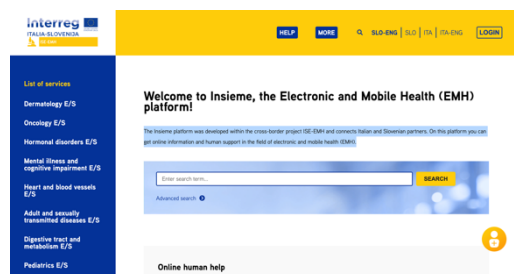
Interreg
ITALIA-SLOVENIJA
ISE-EMH

HELP
MORE
SLO-ENG | SLO | ITA | ITA-ENG
LOGIN

List of services
Dermatology E/S
Oncology E/S
Hormonal disorders E/S
Mental illness and cognitive impairment E/S
Heart and blood vessels E/S
Adult and sexually transmitted diseases E/S
Digestive tract and metabolism E/S
Pediatrics E/S

Welcome to Insieme, the Electronic and Mobile Health (EMH) platform!

The Insieme platform was developed within the cross-border project ISE-EMH and connects Italian and Slovenian partners. On this platform you can get online information and human support in the field of electronic and mobile health (EMH).

Enter search term...
SEARCH
Advanced search

Online human help